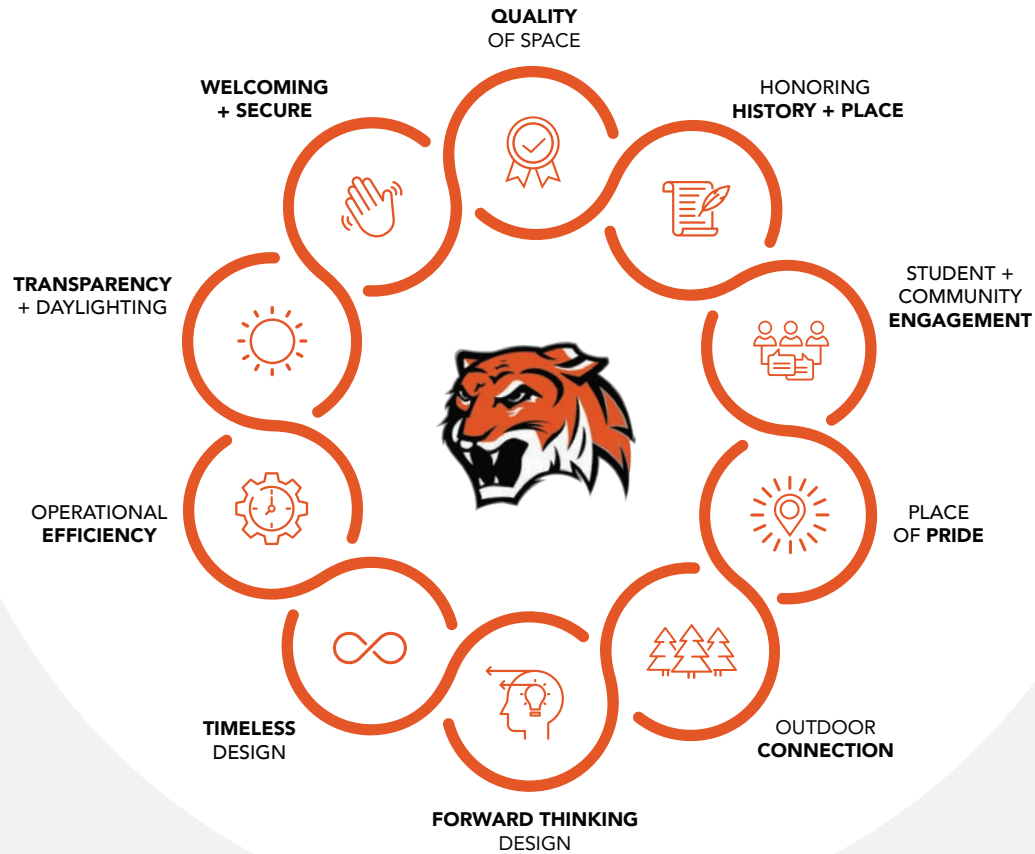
QUALITY
OF SPACE

HONORING
HISTORY + PLACE

STUDENT +
COMMUNITY
ENGAGEMENT

PLACE
OF PRIDE

OUTDOOR
CONNECTION

FORWARD THINKING
DESIGN

TIMELESS
DESIGN

OPERATIONAL
EFFICIENCY

TRANSPARENCY
+ DAYLIGHTING

WELCOMING
+ SECURE